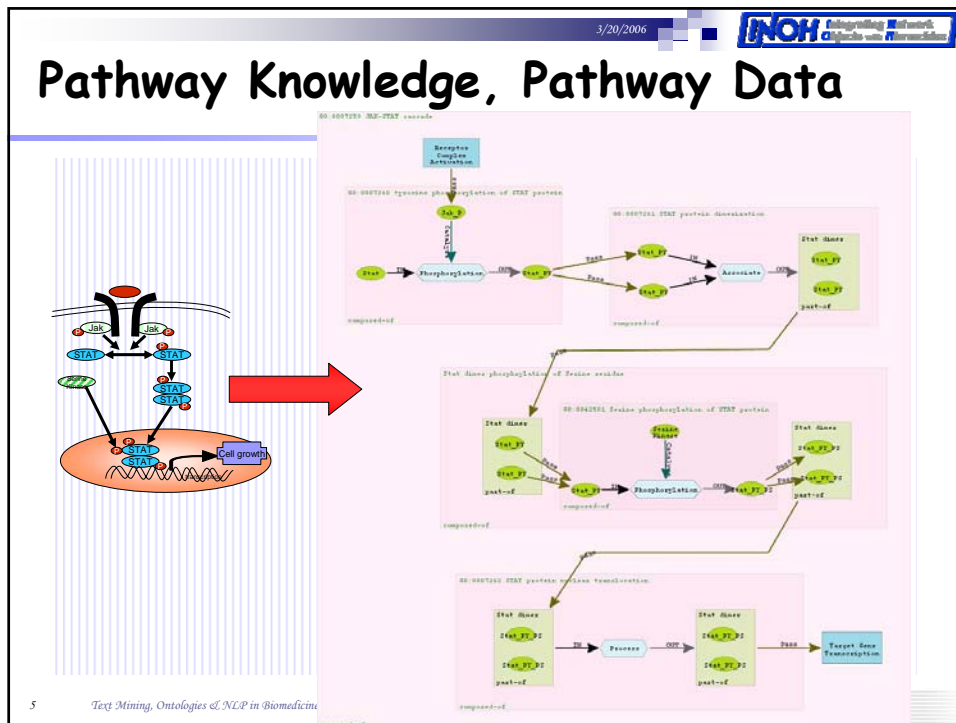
3/20/2006

INOH Integrating Network Objects with Hierarchies

Pathway Knowledge, Pathway Data

Jak
Jak
P
P
STAT
STAT
P
STAT
STAT
P
P
STAT
STAT
P
Cell growth

GO:0007259 JAK-STAT cascade

Receptor Complex Activation

GO:0007260 tyrosine phosphorylation of STAT protein

Jak_P

Stat
IN
Phosphorylation
OUT
Stat_PY
composed-of

GO:0007261 STAT protein dimerization

Stat_PY
Stat_PY
IN
IN
Associate
Stat dimer
Stat_PY
Stat_PY
part-of
composed-of

Stat dimer phosphorylation of Serine residue

Stat dimer
Stat_PY
Stat_PY
part-of

GO:0042501 Serine phosphorylation of STAT protein

Serine Kinase

Stat_PY
IN
Phosphorylation
OUT
Stat_PY_PS
composed-of

Stat dimer
Stat_PY_PS
Stat_PY_PS
part-of
composed-of

GO:0007262 STAT protein nuclear translocation

Stat dimer
Stat_PY_PS
Stat_PY_PS
part-of
IN
Process
OUT
Stat dimer
Stat_PY_PS
Stat_PY_PS
part-of
Pass
Target Gene Transcription
composed-of

5 Text Mining, Ontologies & NLP in Biomedicine